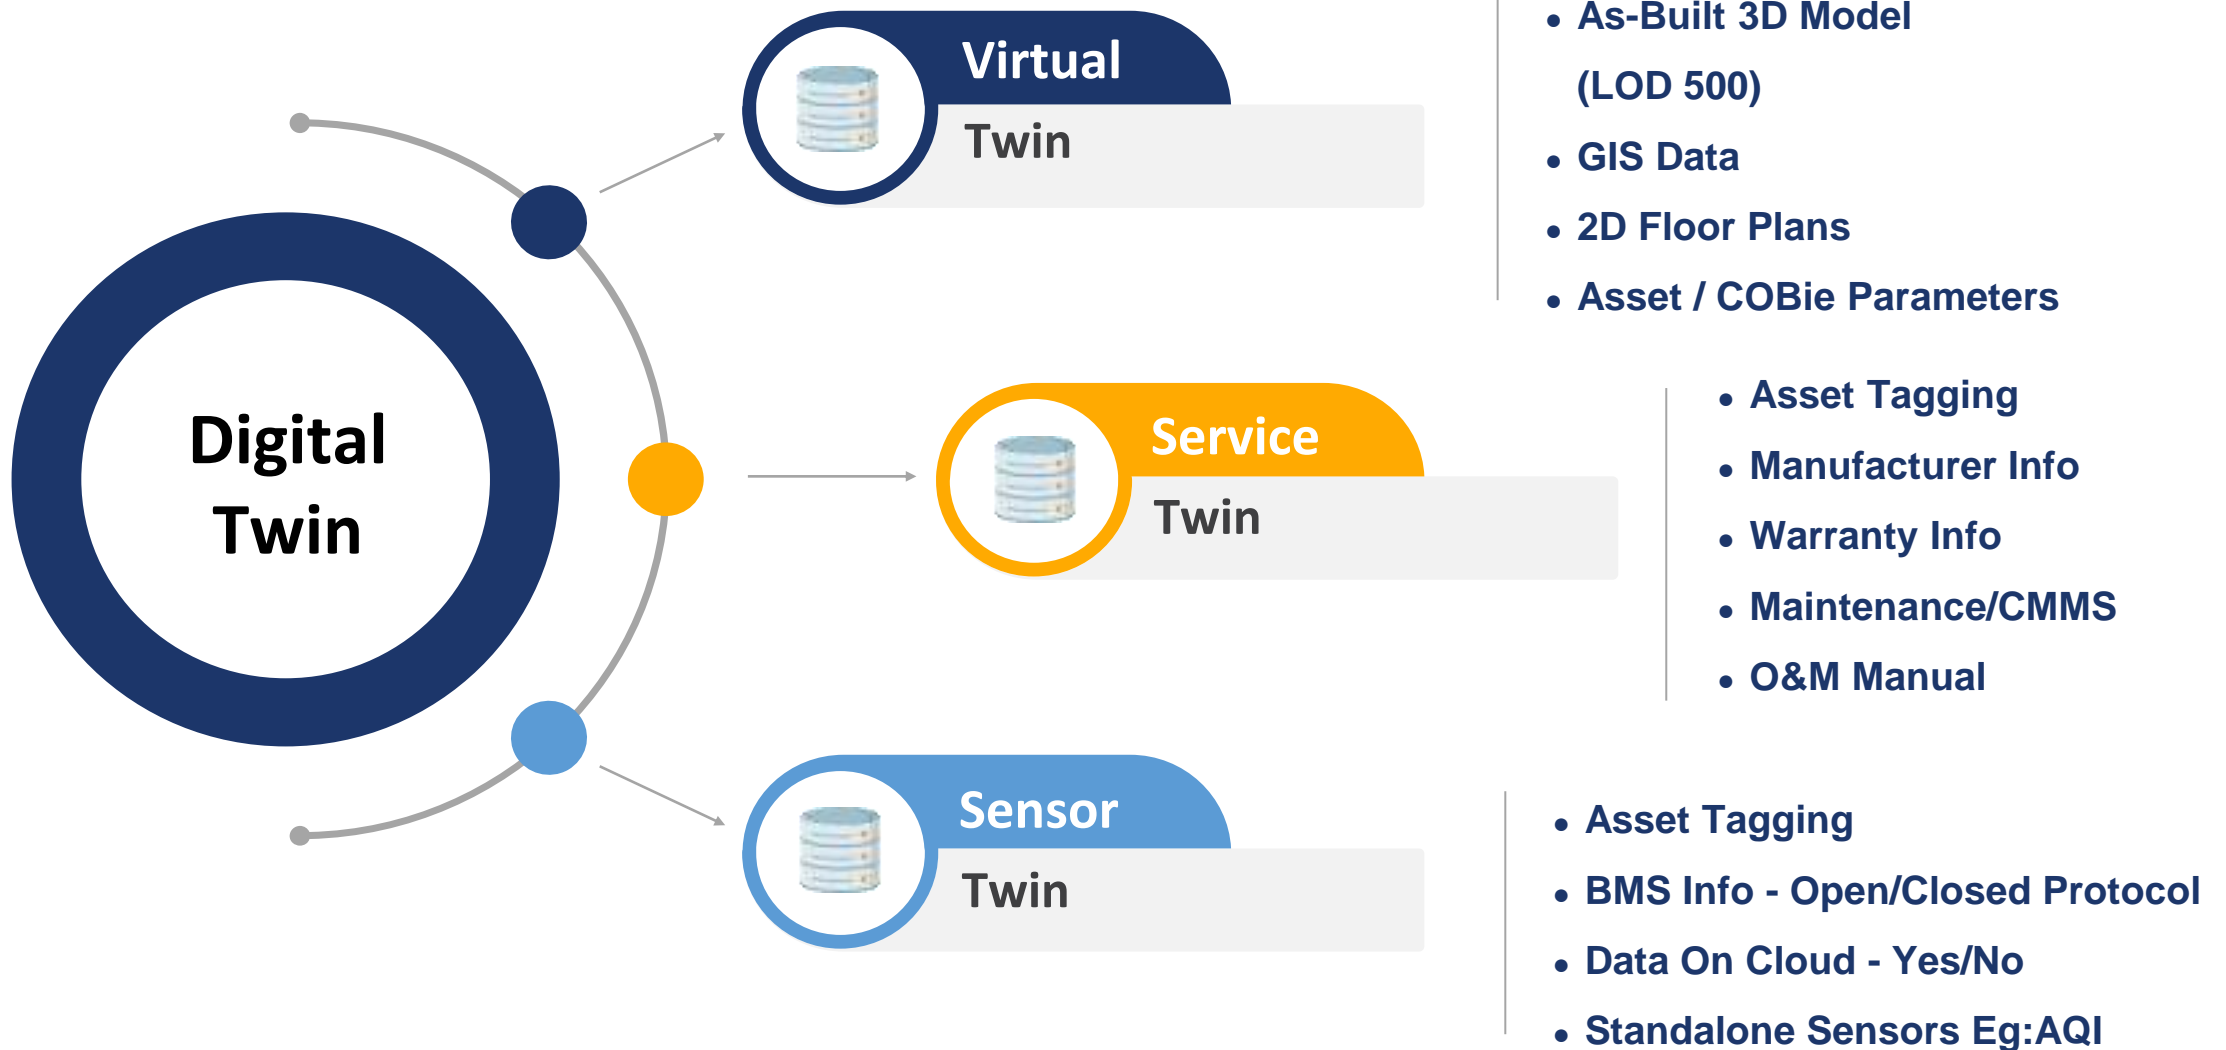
Digital Twin

Virtual
Twin

- As-Built 3D Model (LOD 500)
- GIS Data
- 2D Floor Plans
- Asset / COBie Parameters

Service
Twin

- Asset Tagging
- Manufacturer Info
- Warranty Info
- Maintenance/CMMS
- O&M Manual

Sensor
Twin

- Asset Tagging
- BMS Info - Open/Closed Protocol
- Data On Cloud - Yes/No
- Standalone Sensors Eg:AQI